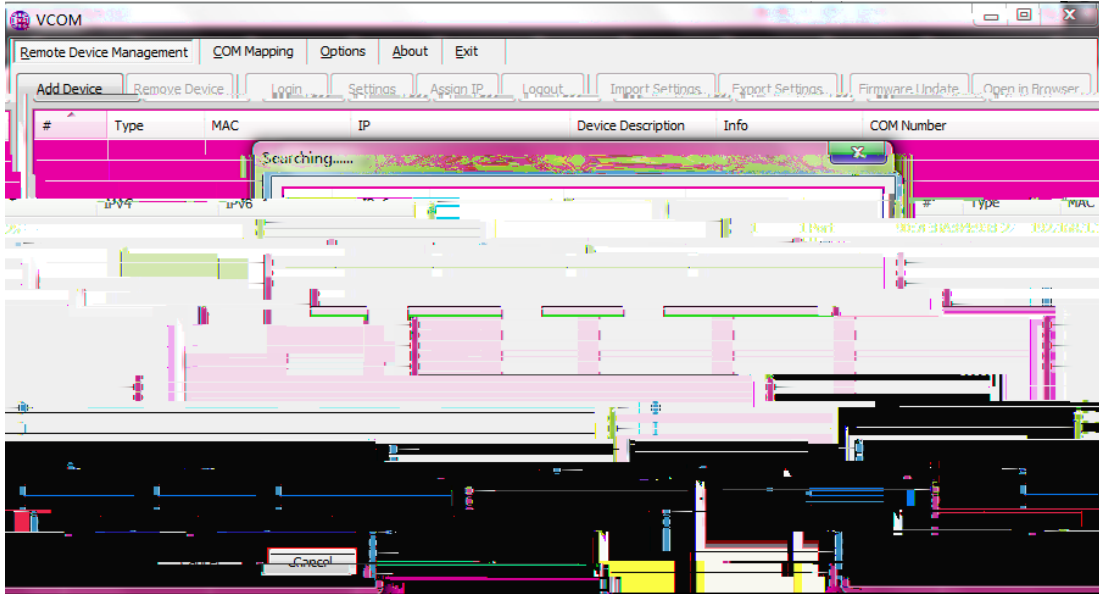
VCOM

Remote Device Management | COM Mapping | Options | About | Exit

Add Device | Remove Device | Login | Settings | Assign IP | Logout | Import Settings | Export Settings | Firmware Update | Open in Browser

| # | Type | MAC | IP | Device Description | Info | COM Number |
|---|---|---|---|---|---|---|

Searching......

IPv4 | IPv6 | # | Type | MAC

Cancel